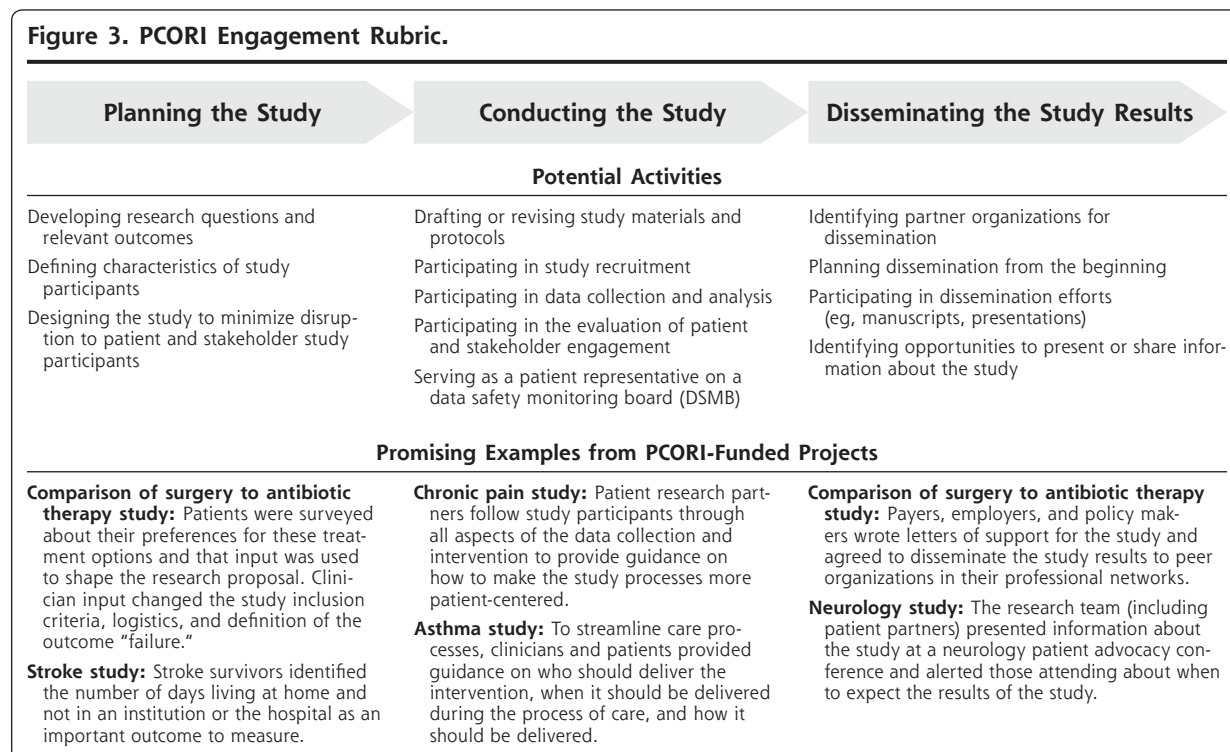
Figure 3. PCORI Engagement Rubric.

Planning the Study

Conducting the Study

Disseminating the Study Results

Potential Activities

Developing research questions and relevant outcomes

Defining characteristics of study participants

Designing the study to minimize disruption to patient and stakeholder study participants

Drafting or revising study materials and protocols

Participating in study recruitment

Participating in data collection and analysis

Participating in the evaluation of patient and stakeholder engagement

Serving as a patient representative on a data safety monitoring board (DSMB)

Identifying partner organizations for dissemination

Planning dissemination from the beginning

Participating in dissemination efforts (eg, manuscripts, presentations)

Identifying opportunities to present or share information about the study

Promising Examples from PCORI-Funded Projects

**Comparison of surgery to antibiotic therapy study:** Patients were surveyed about their preferences for these treatment options and that input was used to shape the research proposal. Clinician input changed the study inclusion criteria, logistics, and definition of the outcome "failure."

**Stroke study:** Stroke survivors identified the number of days living at home and not in an institution or the hospital as an important outcome to measure.

**Chronic pain study:** Patient research partners follow study participants through all aspects of the data collection and intervention to provide guidance on how to make the study processes more patient-centered.

**Asthma study:** To streamline care processes, clinicians and patients provided guidance on who should deliver the intervention, when it should be delivered during the process of care, and how it should be delivered.

**Comparison of surgery to antibiotic therapy study:** Payers, employers, and policy makers wrote letters of support for the study and agreed to disseminate the study results to peer organizations in their professional networks.

**Neurology study:** The research team (including patient partners) presented information about the study at a neurology patient advocacy conference and alerted those attending about when to expect the results of the study.